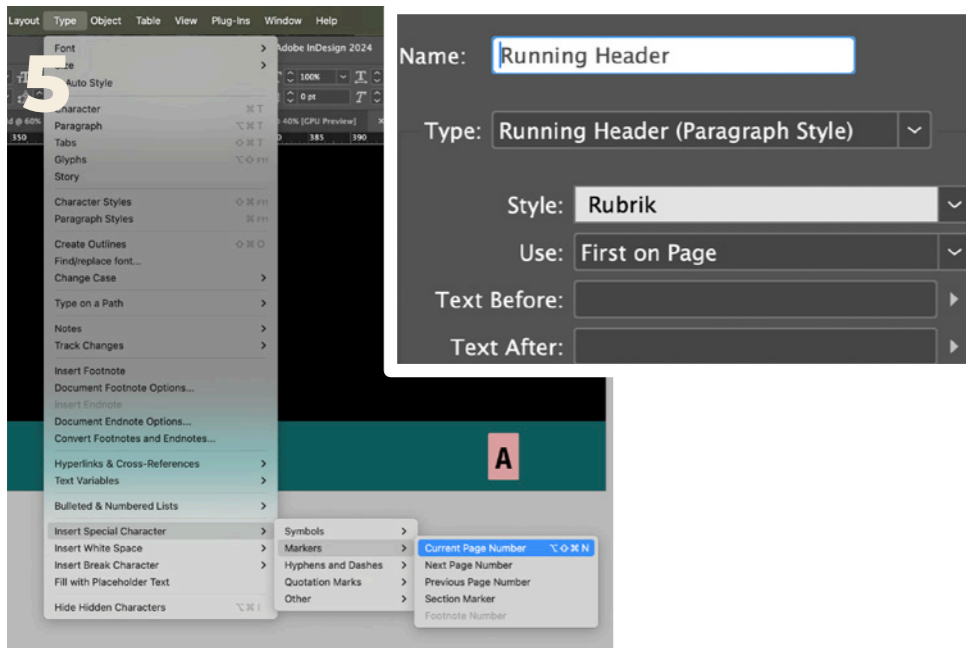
Layout Type Object Table View Plug-ins Window Help

5

Font
Size
Auto Style
Character
Paragraph
Tabs
Glyphs
Story
Character Styles
Paragraph Styles
Create Outlines
Find/replace font...
Change Case
Type on a Path
Notes
Track Changes
Insert Footnote
Document Footnote Options...
Insert Endnote
Document Endnote Options...
Convert Footnotes and Endnotes...
Hyperlinks & Cross-References
Text Variables
Bulleted & Numbered Lists
Insert Special Character
Insert White Space
Insert Break Character
Fill with Placeholder Text
Hide Hidden Characters

Adobe InDesign 2024
100%
0 pt
40% [CPU Preview]
350 385 390

Symbols
Markers
Hyphens and Dashes
Quotation Marks
Other

Current Page Number ⌥⇧⌘N
Next Page Number
Previous Page Number
Section Marker
Footnote Number

A

Name: Running Header
Type: Running Header (Paragraph Style)
Style: Rubrik
Use: First on Page
Text Before:
Text After: